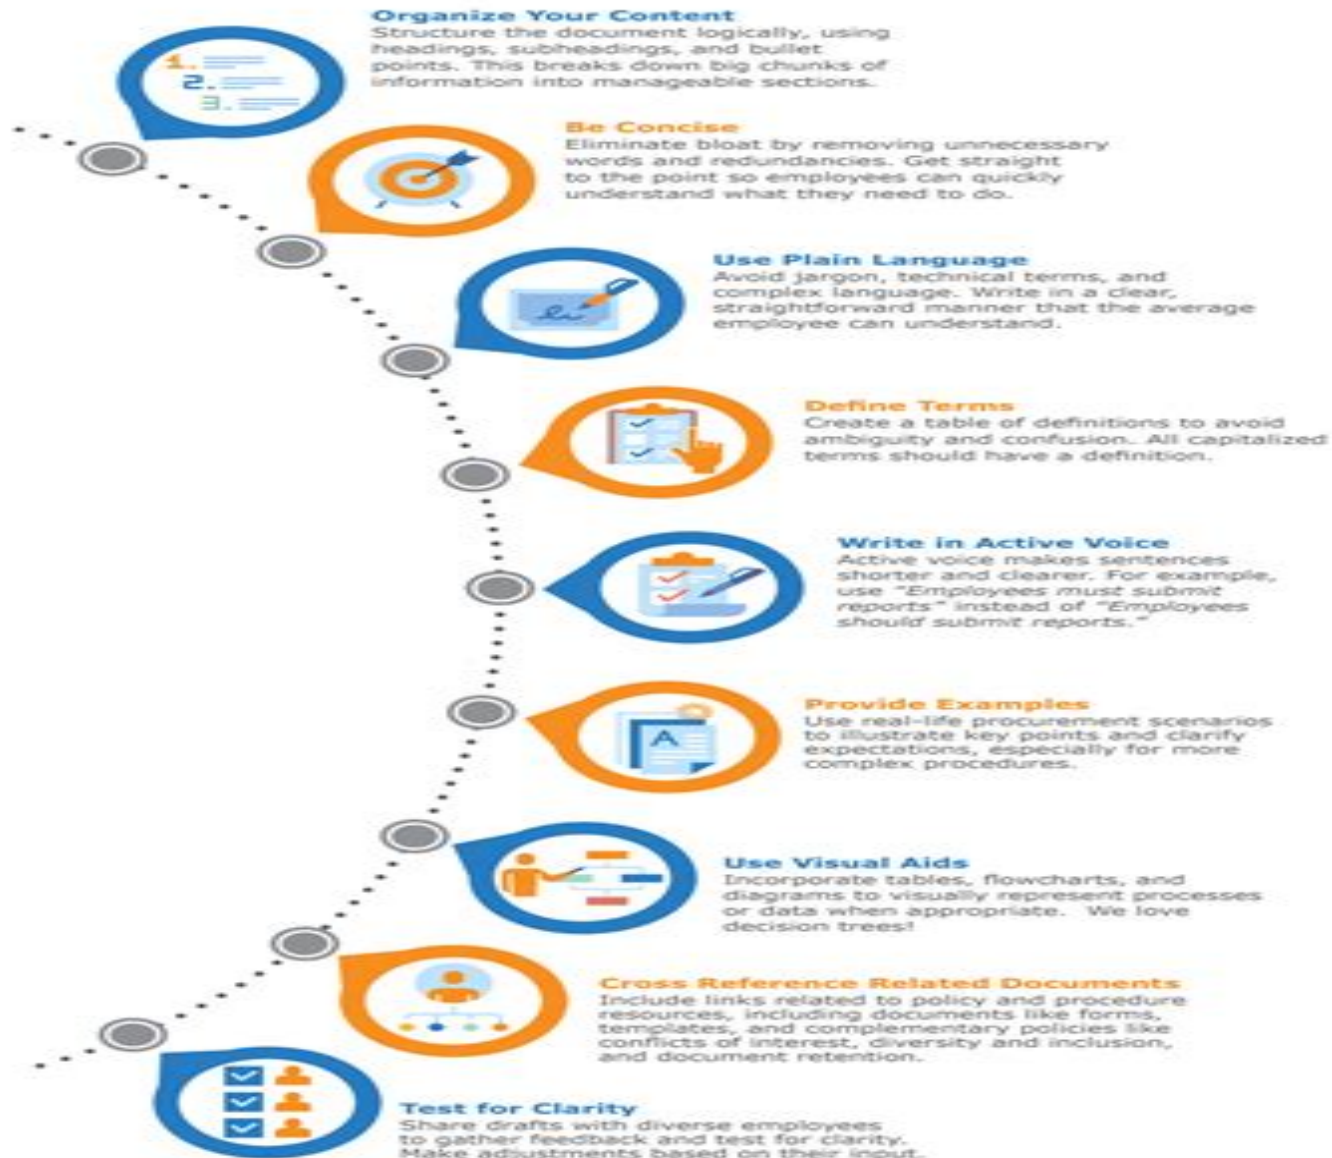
Organize Your Content
Structure the document logically, using headings, subheadings, and bullet points. This breaks down big chunks of information into manageable sections.

Be Concise
Eliminate bloat by removing unnecessary words and redundancies. Get straight to the point so employees can quickly understand what they need to do.

Use Plain Language
Avoid jargon, technical terms, and complex language. Write in a clear, straightforward manner that the average employee can understand.

Define Terms
Create a table of definitions to avoid ambiguity and confusion. All capitalized terms should have a definition.

Write in Active Voice
Active voice makes sentences shorter and clearer. For example, use "Employees must submit reports" instead of "Employees should submit reports."

Provide Examples
Use real-life procurement scenarios to illustrate key points and clarify expectations, especially for more complex procedures.

Use Visual Aids
Incorporate tables, flowcharts, and diagrams to visually represent processes or data when appropriate. We love decision trees!

Cross Reference Related Documents
Include links related to policy and procedure resources, including documents like forms, templates, and complementary policies like conflicts of interest, diversity and inclusion, and document retention.

Test for Clarity
Share drafts with diverse employees to gather feedback and test for clarity. Make adjustments based on their input.